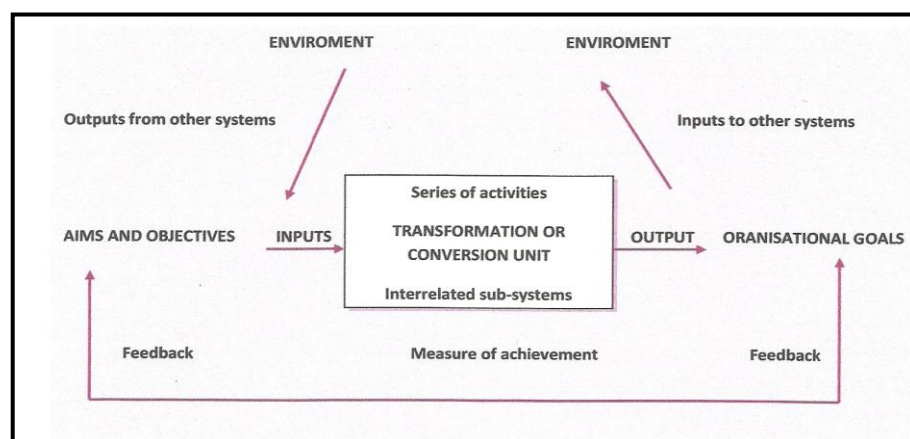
ENVIROMENT

ENVIROMENT

Outputs from other systems

Inputs to other systems

Series of activities

AIMS AND OBJECTIVES

INPUTS

TRANSFORMATION OR CONVERSION UNIT

OUTPUT

ORANISATIONAL GOALS

Interrelated sub-systems

Feedback

Measure of achievement

Feedback